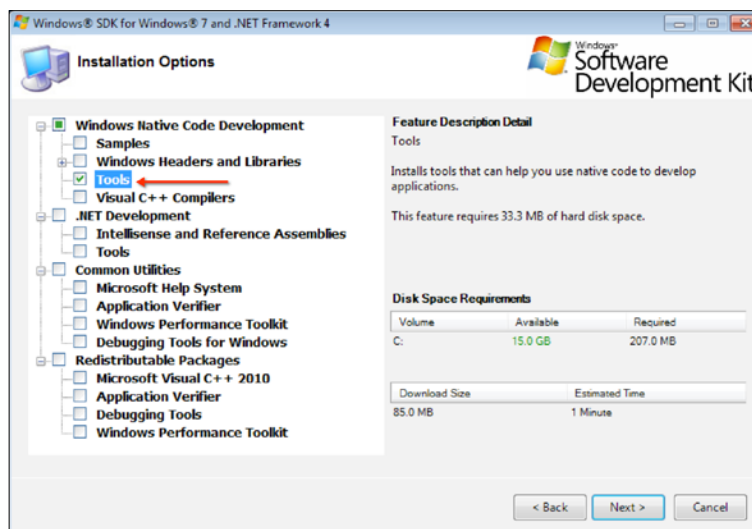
Windows® SDK for Windows® 7 and .NET Framework 4

Installation Options

Windows® Software Development Kit

Windows Native Code Development
Samples
Windows Headers and Libraries
Tools
Visual C++ Compilers
.NET Development
Intellisense and Reference Assemblies
Tools
Common Utilities
Microsoft Help System
Application Verifier
Windows Performance Toolkit
Debugging Tools for Windows
Redistributable Packages
Microsoft Visual C++ 2010
Application Verifier
Debugging Tools
Windows Performance Toolkit

Feature Description Detail

Tools

Installs tools that can help you use native code to develop applications.

This feature requires 33.3 MB of hard disk space.

Disk Space Requirements

| Volume | Available | Required |
|---|---|---|
| C: | 15.0 GB | 207.0 MB |

| Download Size | Estimated Time |
|---|---|
| 85.0 MB | 1 Minute |

< Back
Next >
Cancel